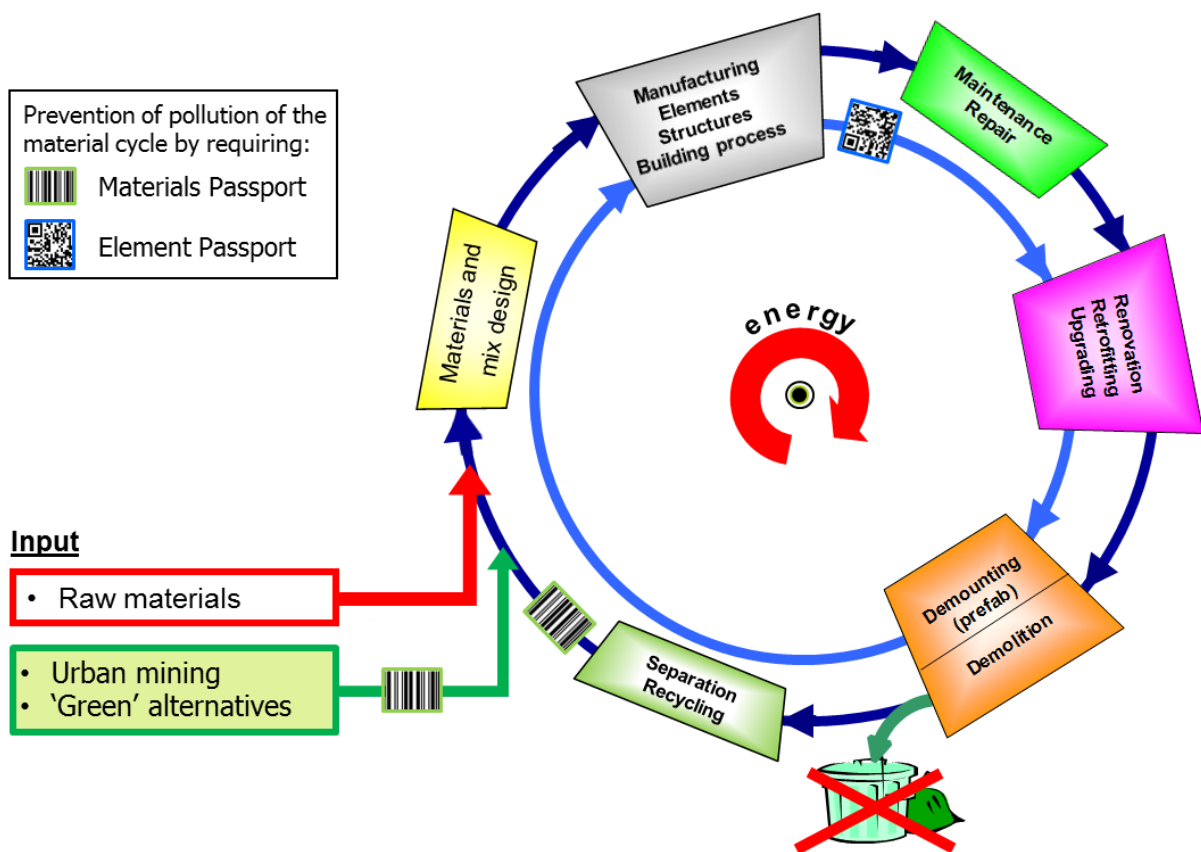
Prevention of pollution of the material cycle by requiring:

Materials Passport

Element Passport

Manufacturing
Elements
Structures
Building process

Maintenance
Repair

Renovation
Retrofitting
Upgrading

Demounting
(prefab)

Demolition

Separation
Recycling

Materials and
mix design

energy

Input

• Raw materials

• Urban mining
• 'Green' alternatives